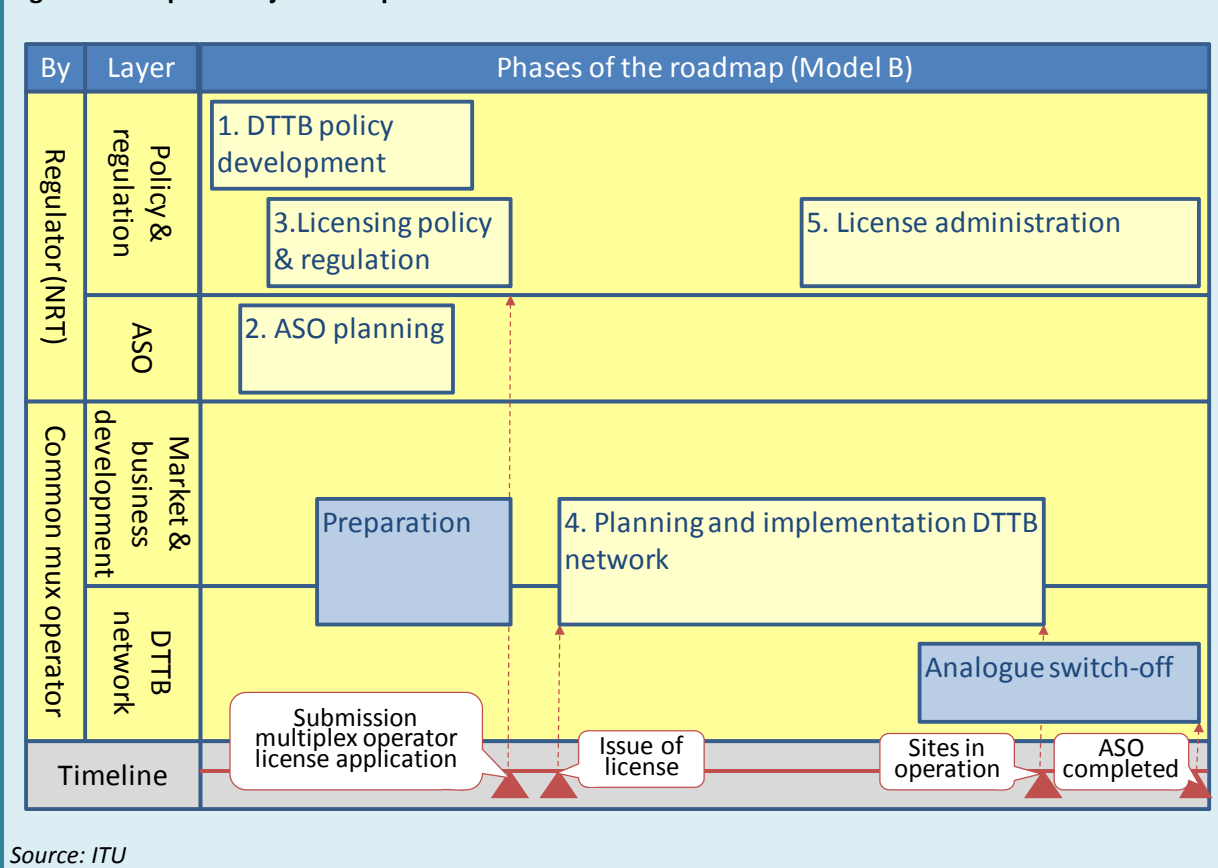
| By | Layer | Phases of the roadmap (Model B) |
|---|---|---|
| Regulator (NRT) | Policy & regulation | 1. DTTB policy development; 3.Licensing policy & regulation; 5. License administration |
| | ASO | 2. ASO planning |
| Common mux operator | Market & business development | Preparation; 4. Planning and implementation DTTB network |
| | DTTB network | Analogue switch-off |
| Timeline | | Submission multiplex operator license application; Issue of license; Sites in operation; ASO completed |

Source: ITU